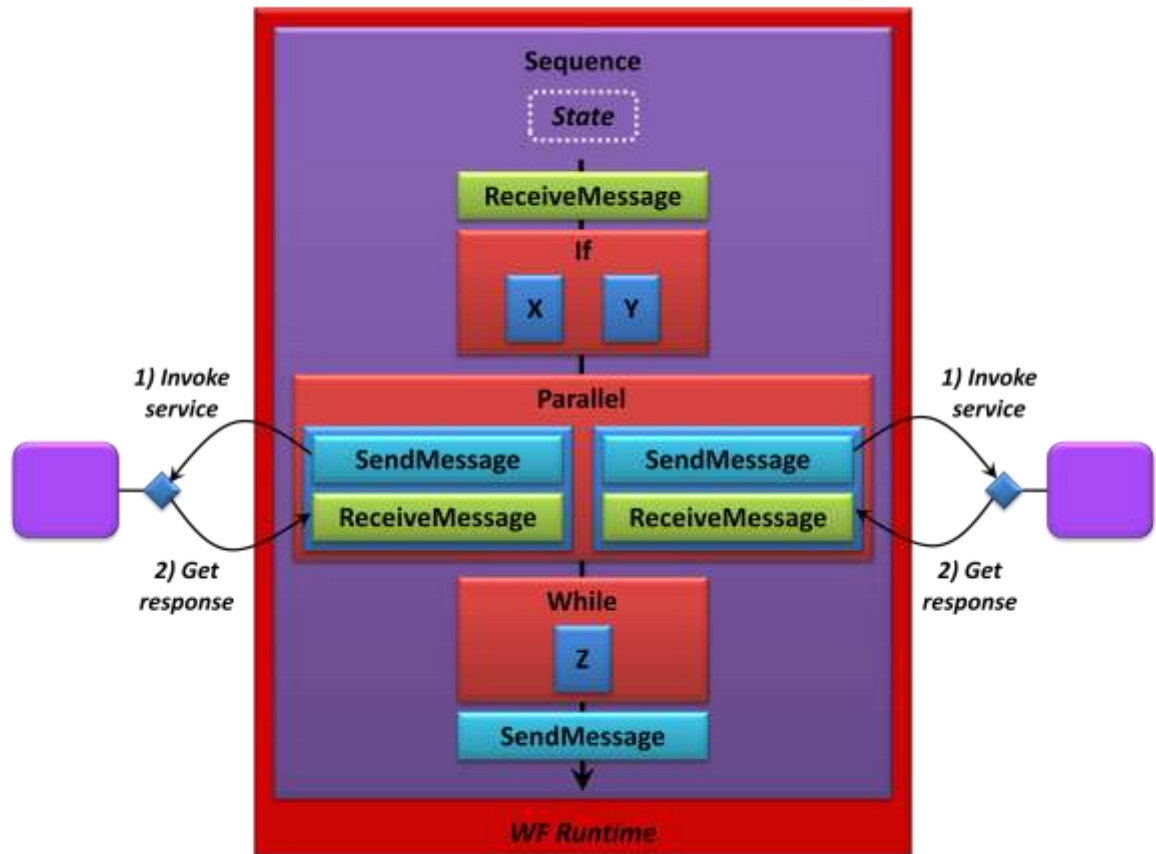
Sequence

State

ReceiveMessage

If

X

Y

1) Invoke service

Parallel

1) Invoke service

SendMessage

SendMessage

ReceiveMessage

ReceiveMessage

2) Get response

2) Get response

While

Z

SendMessage

WF Runtime